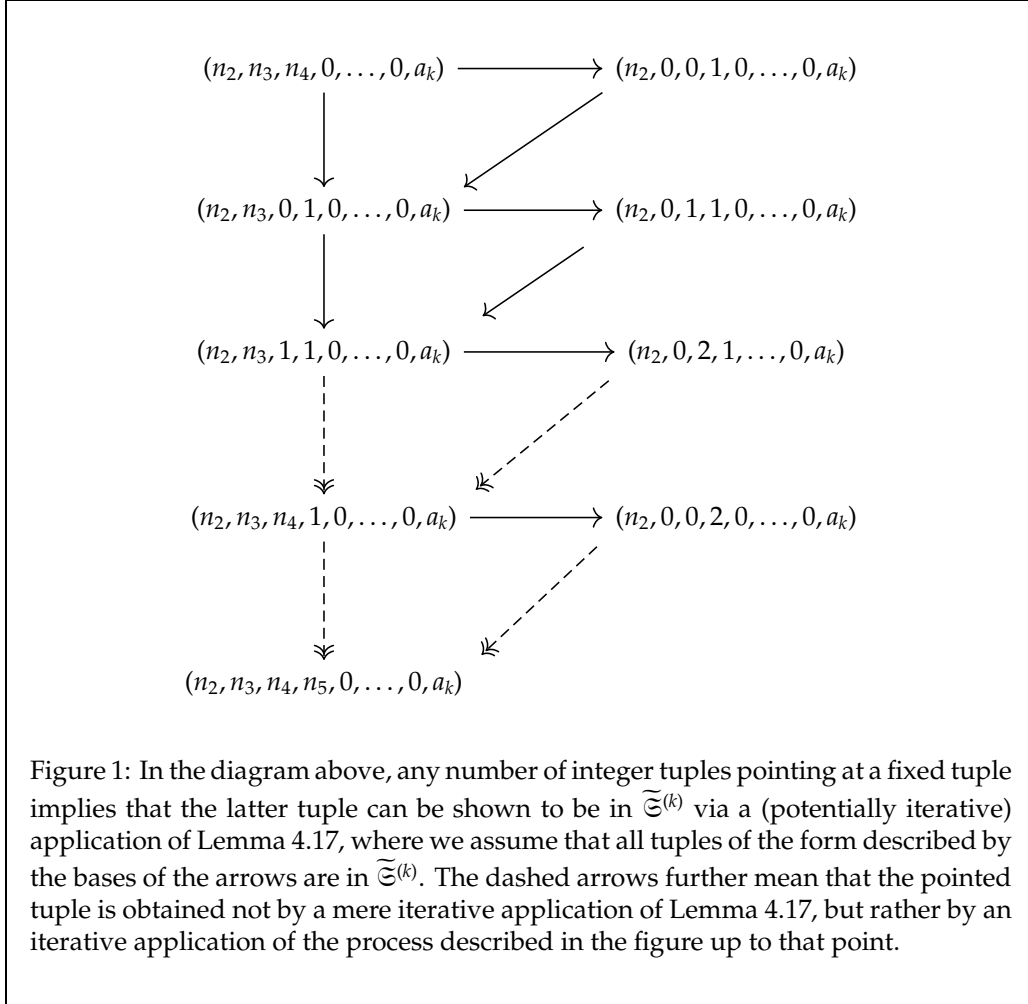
$(n_2, n_3, n_4, 0, \ldots, 0, a_k)$ $(n_2, 0, 0, 1, 0, \ldots, 0, a_k)$

$(n_2, n_3, 0, 1, 0, \ldots, 0, a_k)$ $(n_2, 0, 1, 1, 0, \ldots, 0, a_k)$

$(n_2, n_3, 1, 1, 0, \ldots, 0, a_k)$ $(n_2, 0, 2, 1, \ldots, 0, a_k)$

$(n_2, n_3, n_4, 1, 0, \ldots, 0, a_k)$ $(n_2, 0, 0, 2, 0, \ldots, 0, a_k)$

$(n_2, n_3, n_4, n_5, 0, \ldots, 0, a_k)$

Figure 1: In the diagram above, any number of integer tuples pointing at a fixed tuple implies that the latter tuple can be shown to be in $\widetilde{\mathfrak{S}}^{(k)}$ via a (potentially iterative) application of Lemma 4.17, where we assume that all tuples of the form described by the bases of the arrows are in $\widetilde{\mathfrak{S}}^{(k)}$. The dashed arrows further mean that the pointed tuple is obtained not by a mere iterative application of Lemma 4.17, but rather by an iterative application of the process described in the figure up to that point.